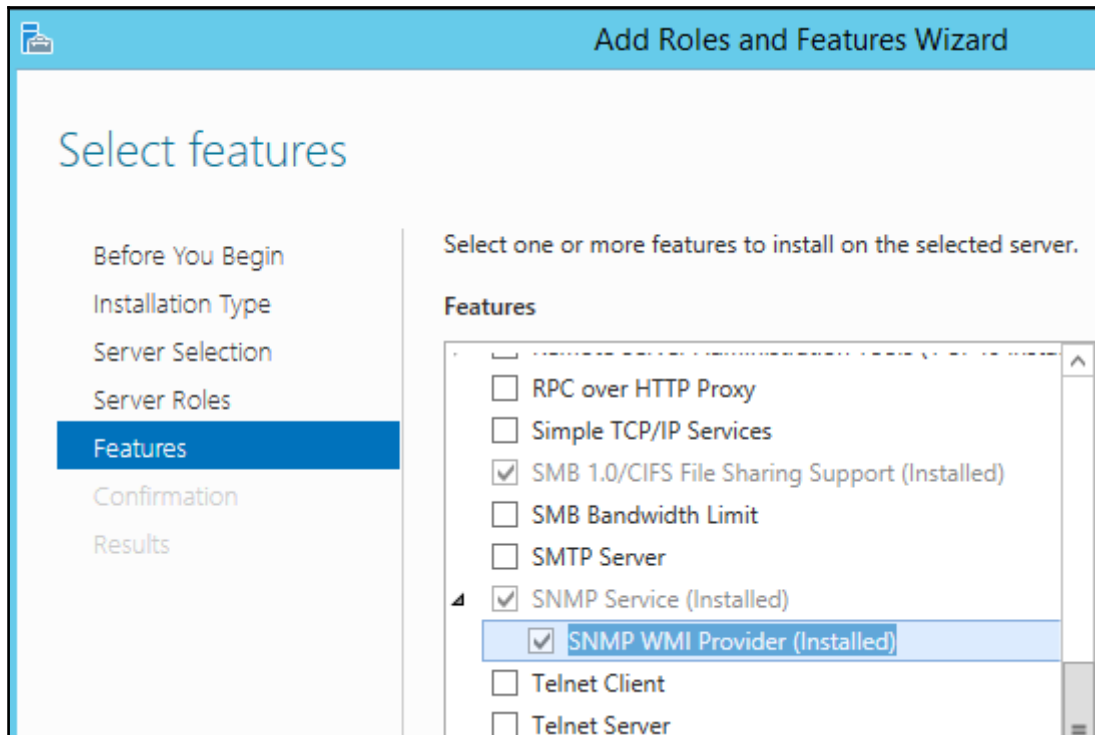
Add Roles and Features Wizard

Select features

Before You Begin
Installation Type
Server Selection
Server Roles
Features
Confirmation
Results

Select one or more features to install on the selected server.

Features

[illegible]
RPC over HTTP Proxy
Simple TCP/IP Services
SMB 1.0/CIFS File Sharing Support (Installed)
SMB Bandwidth Limit
SMTP Server
SNMP Service (Installed)
SNMP WMI Provider (Installed)
Telnet Client
Telnet Server